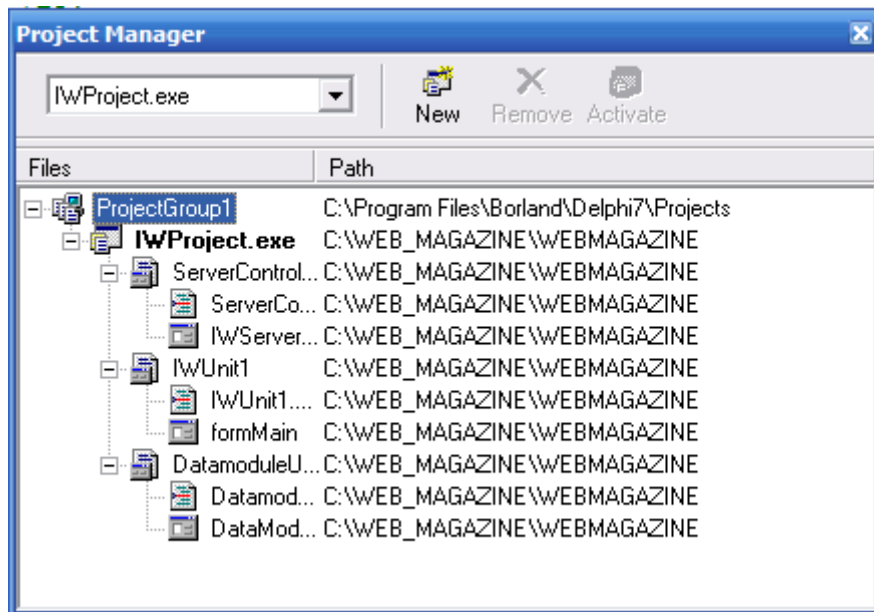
Project Manager

IWProject.exe

New Remove Activate

| Files | Path |
|---|---|
| ProjectGroup1 | C:\Program Files\Borland\Delphi7\Projects |
| IWProject.exe | C:\WEB_MAGAZINE\WEBMAGAZINE |
| ServerControl... | C:\WEB_MAGAZINE\WEBMAGAZINE |
| ServerCo... | C:\WEB_MAGAZINE\WEBMAGAZINE |
| IWServer... | C:\WEB_MAGAZINE\WEBMAGAZINE |
| IWUnit1 | C:\WEB_MAGAZINE\WEBMAGAZINE |
| IWUnit1.... | C:\WEB_MAGAZINE\WEBMAGAZINE |
| formMain | C:\WEB_MAGAZINE\WEBMAGAZINE |
| DatamoduleU... | C:\WEB_MAGAZINE\WEBMAGAZINE |
| Datamod... | C:\WEB_MAGAZINE\WEBMAGAZINE |
| DataMod... | C:\WEB_MAGAZINE\WEBMAGAZINE |